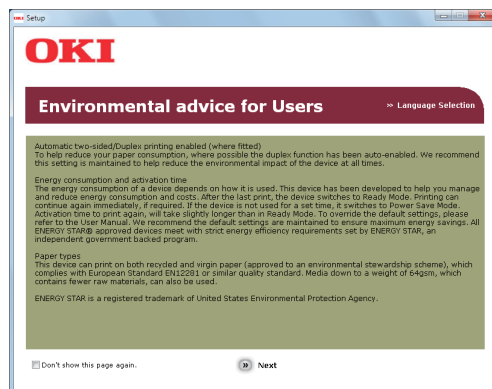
OKI Setup

OKI

Environmental advice for Users

» Language Selection

Automatic two-sided/Duplex printing enabled (where fitted)
To help reduce your paper consumption, where possible the duplex function has been auto-enabled. We recommend this setting is maintained to help reduce the environmental impact of the device at all times.

Energy consumption and activation time
The energy consumption of a device depends on how it is used. This device has been developed to help you manage and reduce energy consumption and costs. After the last print, the device switches to Ready Mode. Printing can continue again immediately, if required. If the device is not used for a set time, it switches to Power Save Mode. Activation time to print again, will take slightly longer than in Ready Mode. To override the default settings, please refer to the User Manual. We recommend the default settings are maintained to ensure maximum energy savings. All ENERGY STAR® approved devices meet with strict energy efficiency requirements set by ENERGY STAR, an independent government backed program.

Paper types
This device can print on both recycled and virgin paper (approved to an environmental stewardship scheme), which complies with European Standard EN12281 or similar quality standard. Media down to a weight of 64gsm, which contains fewer raw materials, can also be used.

ENERGY STAR is a registered trademark of United States Environmental Protection Agency.

Don't show this page again.

» Next